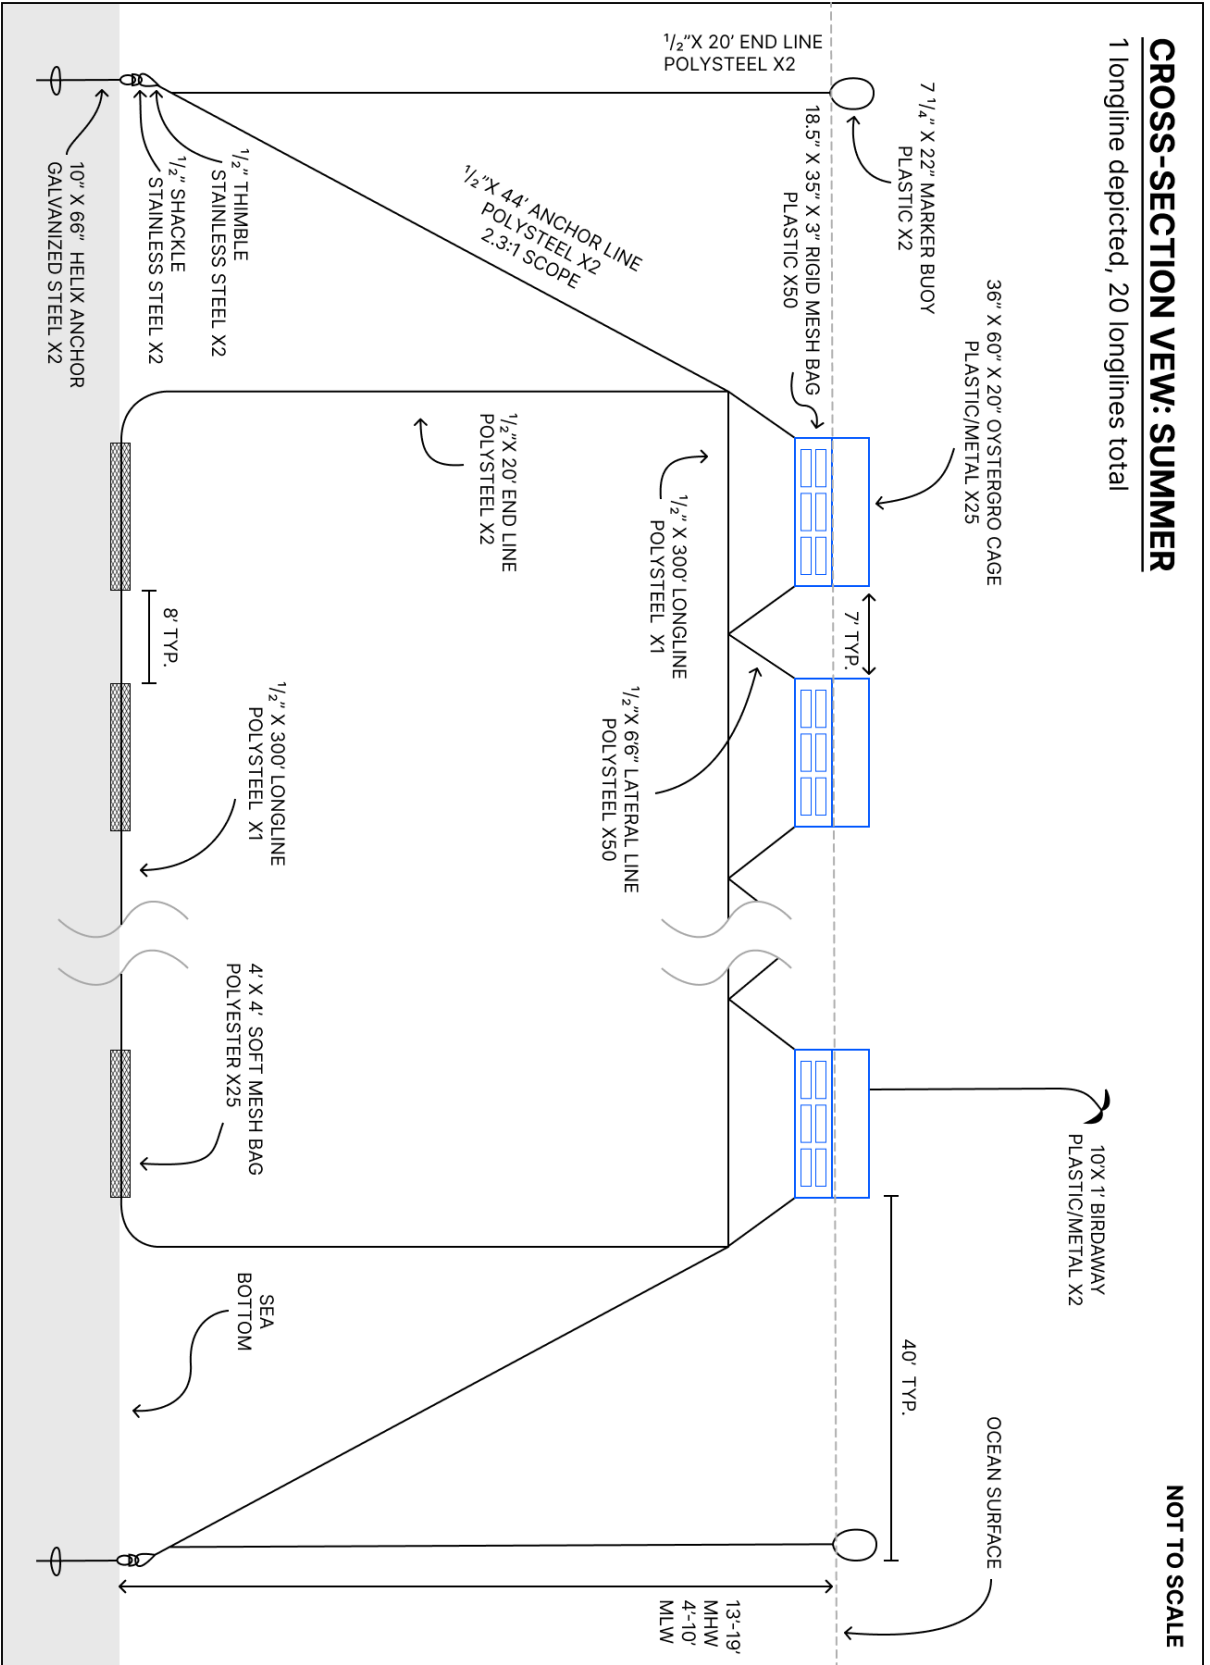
CROSS-SECTION VEW: SUMMER

1 longline depicted, 20 longlines total

NOT TO SCALE

$\frac{1}{2}$"X 20' END LINE POLYSTEEL X2

7 $\frac{1}{4}$" X 22" MARKER BUOY PLASTIC X2

18.5" X 35" X 3" RIGID MESH BAG PLASTIC X50

36" X 60" X 20" OYSTERGRO CAGE PLASTIC/METAL X25

$\frac{1}{2}$"X 44' ANCHOR LINE POLYSTEEL X2 2.3:1 SCOPE

$\frac{1}{2}$" THIMBLE STAINLESS STEEL X2

$\frac{1}{2}$" SHACKLE STAINLESS STEEL X2

10" X 66" HELIX ANCHOR GALVANIZED STEEL X2

$\frac{1}{2}$"X 20' END LINE POLYSTEEL X2

$\frac{1}{2}$" X 300' LONGLINE POLYSTEEL X1

7' TYP.

$\frac{1}{2}$" X 6'6" LATERAL LINE POLYSTEEL X50

8' TYP.

$\frac{1}{2}$" X 300' LONGLINE POLYSTEEL X1

4' X 4' SOFT MESH BAG POLYESTER X25

10'X 1' BIRDAWAY PLASTIC/METAL X2

40' TYP.

SEA BOTTOM

OCEAN SURFACE

13'-19' MHW 4'-10' MLW